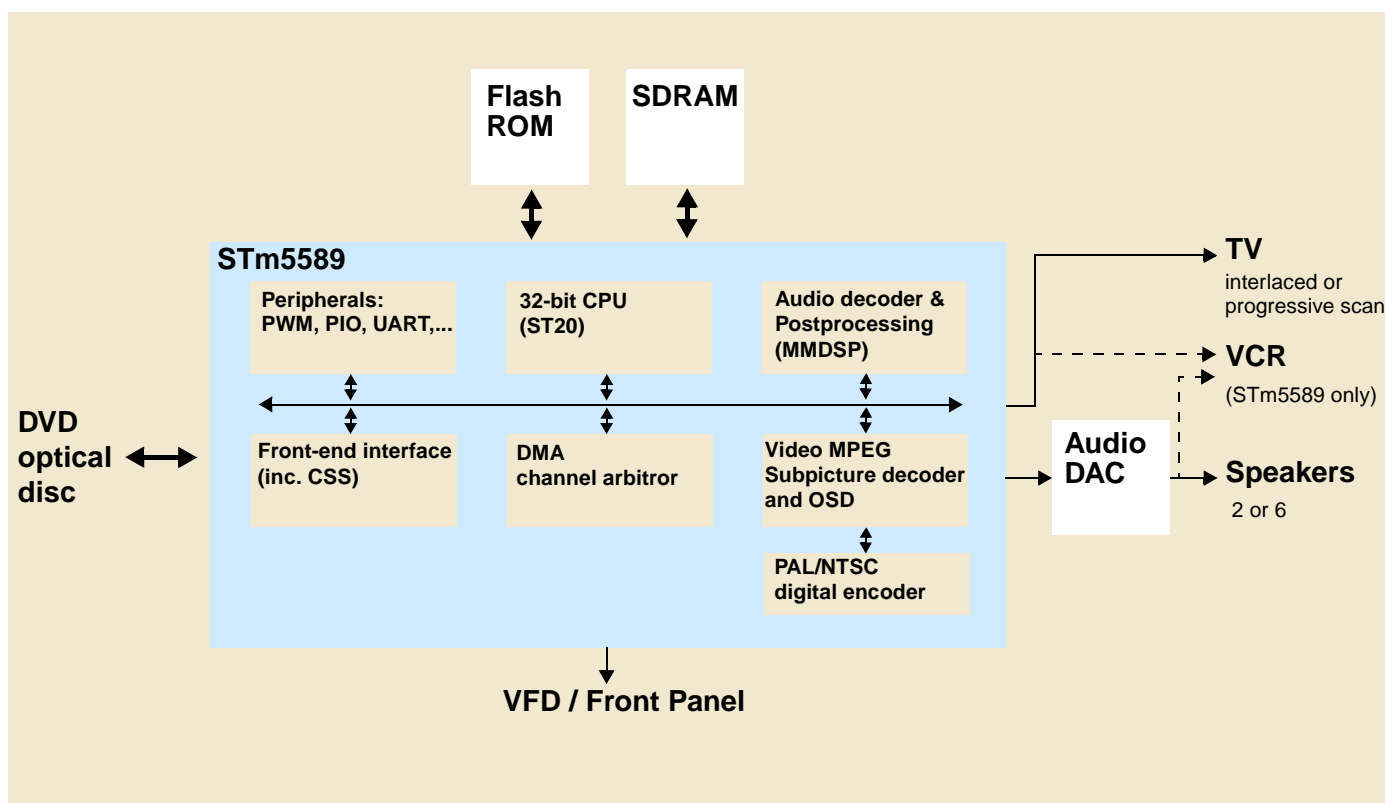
Flash ROM

SDRAM

STm5589

Peripherals: PWM, PIO, UART,...

32-bit CPU (ST20)

Audio decoder & Postprocessing (MMDSP)

DVD optical disc

Front-end interface (inc. CSS)

DMA channel arbitror

Video MPEG Subpicture decoder and OSD

PAL/NTSC digital encoder

Audio DAC

TV
interlaced or progressive scan

VCR
(STm5589 only)

Speakers
2 or 6

VFD / Front Panel